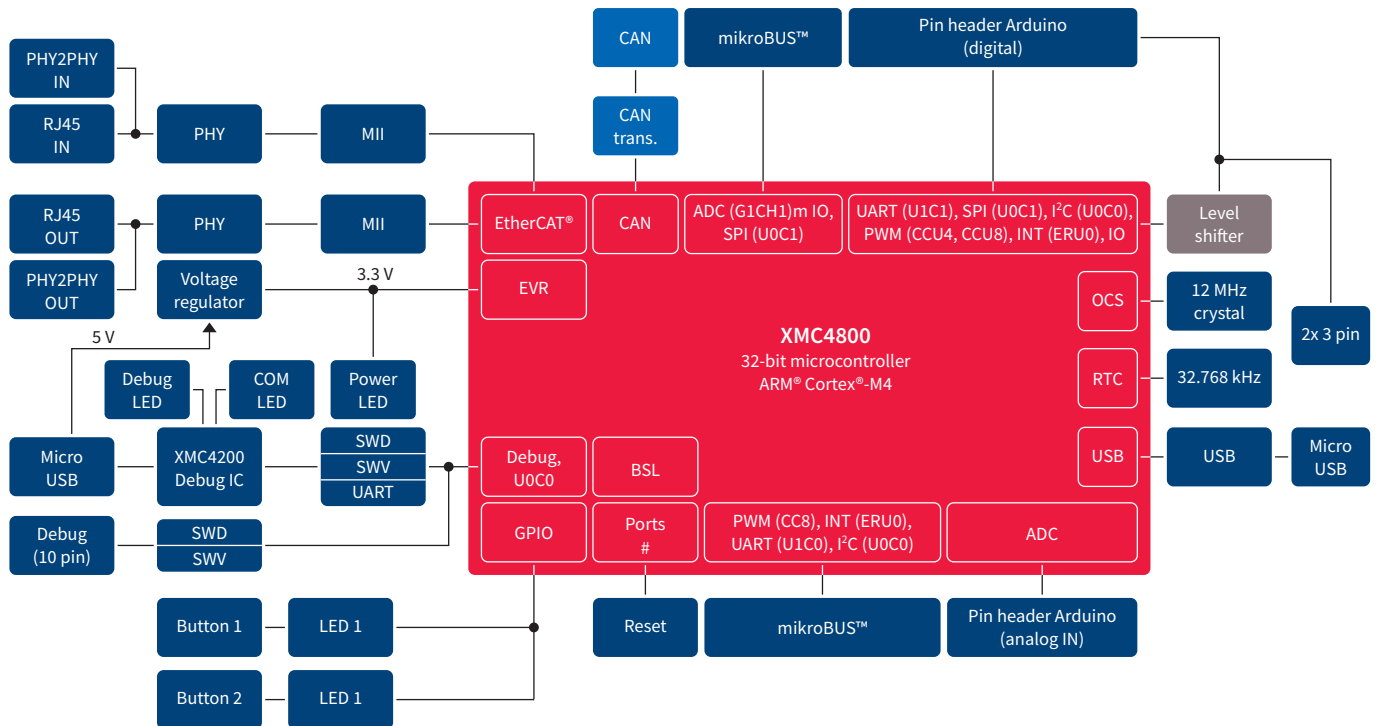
CAN

mikroBUS™

Pin header Arduino (digital)

PHY2PHY IN

RJ45 IN

PHY

MII

CAN trans.

RJ45 OUT

PHY

MII

EtherCAT®

CAN

ADC (G1CH1)m IO, SPI (U0C1)

UART (U1C1), SPI (U0C1), I$^2$C (U0C0), PWM (CCU4, CCU8), INT (ERU0), IO

Level shifter

PHY2PHY OUT

Voltage regulator

3.3 V

EVR

OCS

12 MHz crystal

2x 3 pin

5 V

XMC4800
32-bit microcontroller
ARM® Cortex®-M4

Debug LED

COM LED

Power LED

RTC

32.768 kHz

Micro USB

XMC4200 Debug IC

SWD

SWV

UART

Debug, U0C0

BSL

USB

USB

Micro USB

Debug (10 pin)

SWD

SWV

GPIO

Ports #

PWM (CC8), INT (ERU0), UART (U1C0), I$^2$C (U0C0)

ADC

Button 1

LED 1

Reset

mikroBUS™

Pin header Arduino (analog IN)

Button 2

LED 1